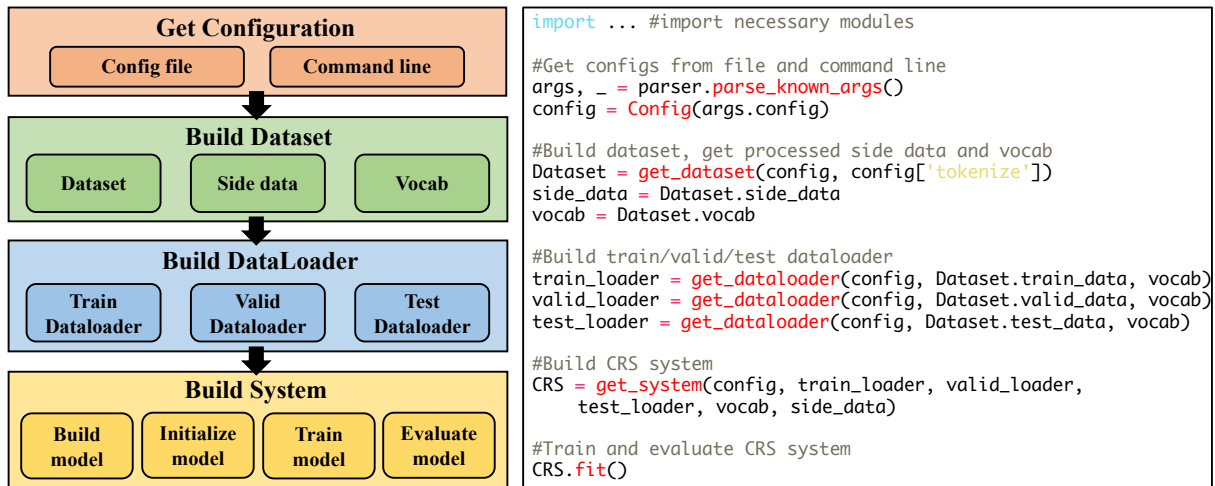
Get Configuration

Config file

Command line

Build Dataset

Dataset

Side data

Vocab

Build DataLoader

Train Dataloader

Valid Dataloader

Test Dataloader

Build System

Build model

Initialize model

Train model

Evaluate model

import ... #import necessary modules

#Get configs from file and command line
args, _ = parser.parse_known_args()
config = Config(args.config)

#Build dataset, get processed side data and vocab
Dataset = get_dataset(config, config['tokenize'])
side_data = Dataset.side_data
vocab = Dataset.vocab

#Build train/valid/test dataloader
train_loader = get_dataloader(config, Dataset.train_data, vocab)
valid_loader = get_dataloader(config, Dataset.valid_data, vocab)
test_loader = get_dataloader(config, Dataset.test_data, vocab)

#Build CRS system
CRS = get_system(config, train_loader, valid_loader, test_loader, vocab, side_data)

#Train and evaluate CRS system
CRS.fit()